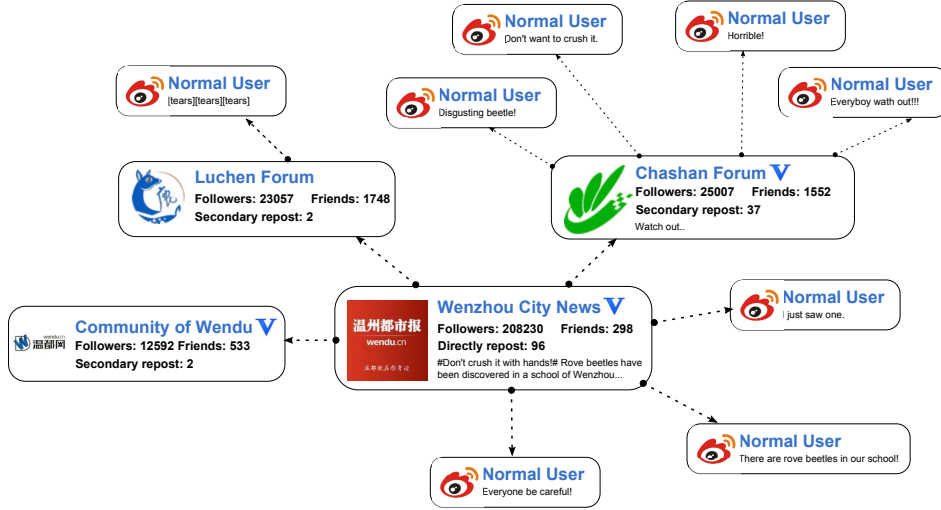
Normal User
Don't want to crush it.

Normal User
Horrible!

Normal User
[tears][tears][tears]

Normal User
Disgusting beetle!

Normal User
Everyboy wath out!!!

Luchen Forum
Followers: 23057 Friends: 1748
Secondary repost: 2

Chashan Forum V
Followers: 25007 Friends: 1552
Secondary repost: 37
Watch out..

温州都市报
wendu.cn

Wenzhou City News V
Followers: 208230 Friends: 298
Directly repost: 96
#Don't crush it with hands!# Rove beetles have been discovered in a school of Wenzhou...

Normal User
I just saw one.

wendu.cn
温都网

Community of Wendu V
Followers: 12592 Friends: 533
Secondary repost: 2

Normal User
There are rove beetles in our school!

Normal User
Everyone be careful!